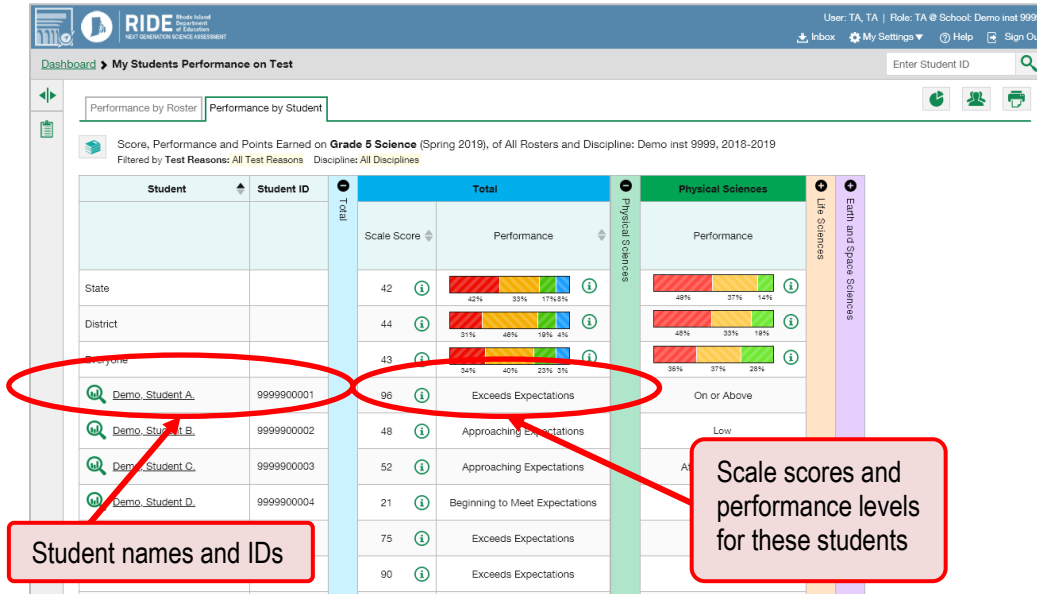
RIDE Rhode Island Department of Education
NEXT GENERATION SCIENCE ASSESSMENT

User: TA, TA | Role: TA @ School: Demo inst 999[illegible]
Inbox  My Settings▼  Help  Sign Ou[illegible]

Dashboard > My Students Performance on Test

Enter Student ID

Performance by Roster | Performance by Student

Score, Performance and Points Earned on **Grade 5 Science** (Spring 2019), of All Rosters and Discipline: Demo inst 9999, 2018-2019
Filtered by **Test Reasons:** All Test Reasons **Discipline:** All Disciplines

| Student | Student ID | Total | Scale Score | Performance | Physical Sciences | Performance | Life Sciences | Earth and Space Sciences |
|---|---|---|---|---|---|---|---|---|
| State | | | 42 | 42% 33% 17% 8% | | 49% 37% 14% | | |
| District | | | 44 | 31% 46% 19% 4% | | 48% 33% 19% | | |
| Everyone | | | 43 | 34% 40% 23% 3% | | 36% 37% 28% | | |
| Demo, Student A. | 9999900001 | | 96 | Exceeds Expectations | | On or Above | | |
| Demo, Stu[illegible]t B. | 9999900002 | | 48 | Approaching Expectations | | Low | | |
| Dem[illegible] Student C. | 9999900003 | | 52 | Approaching Expectations | | At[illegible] | | |
| Demo, Student D. | 9999900004 | | 21 | Beginning to Meet Expectations | | | | |
| | | | 75 | Exceeds Expectations | | | | |
| | | | 90 | Exceeds Expectations | | | | |

Student names and IDs

Scale scores and performance levels for these students